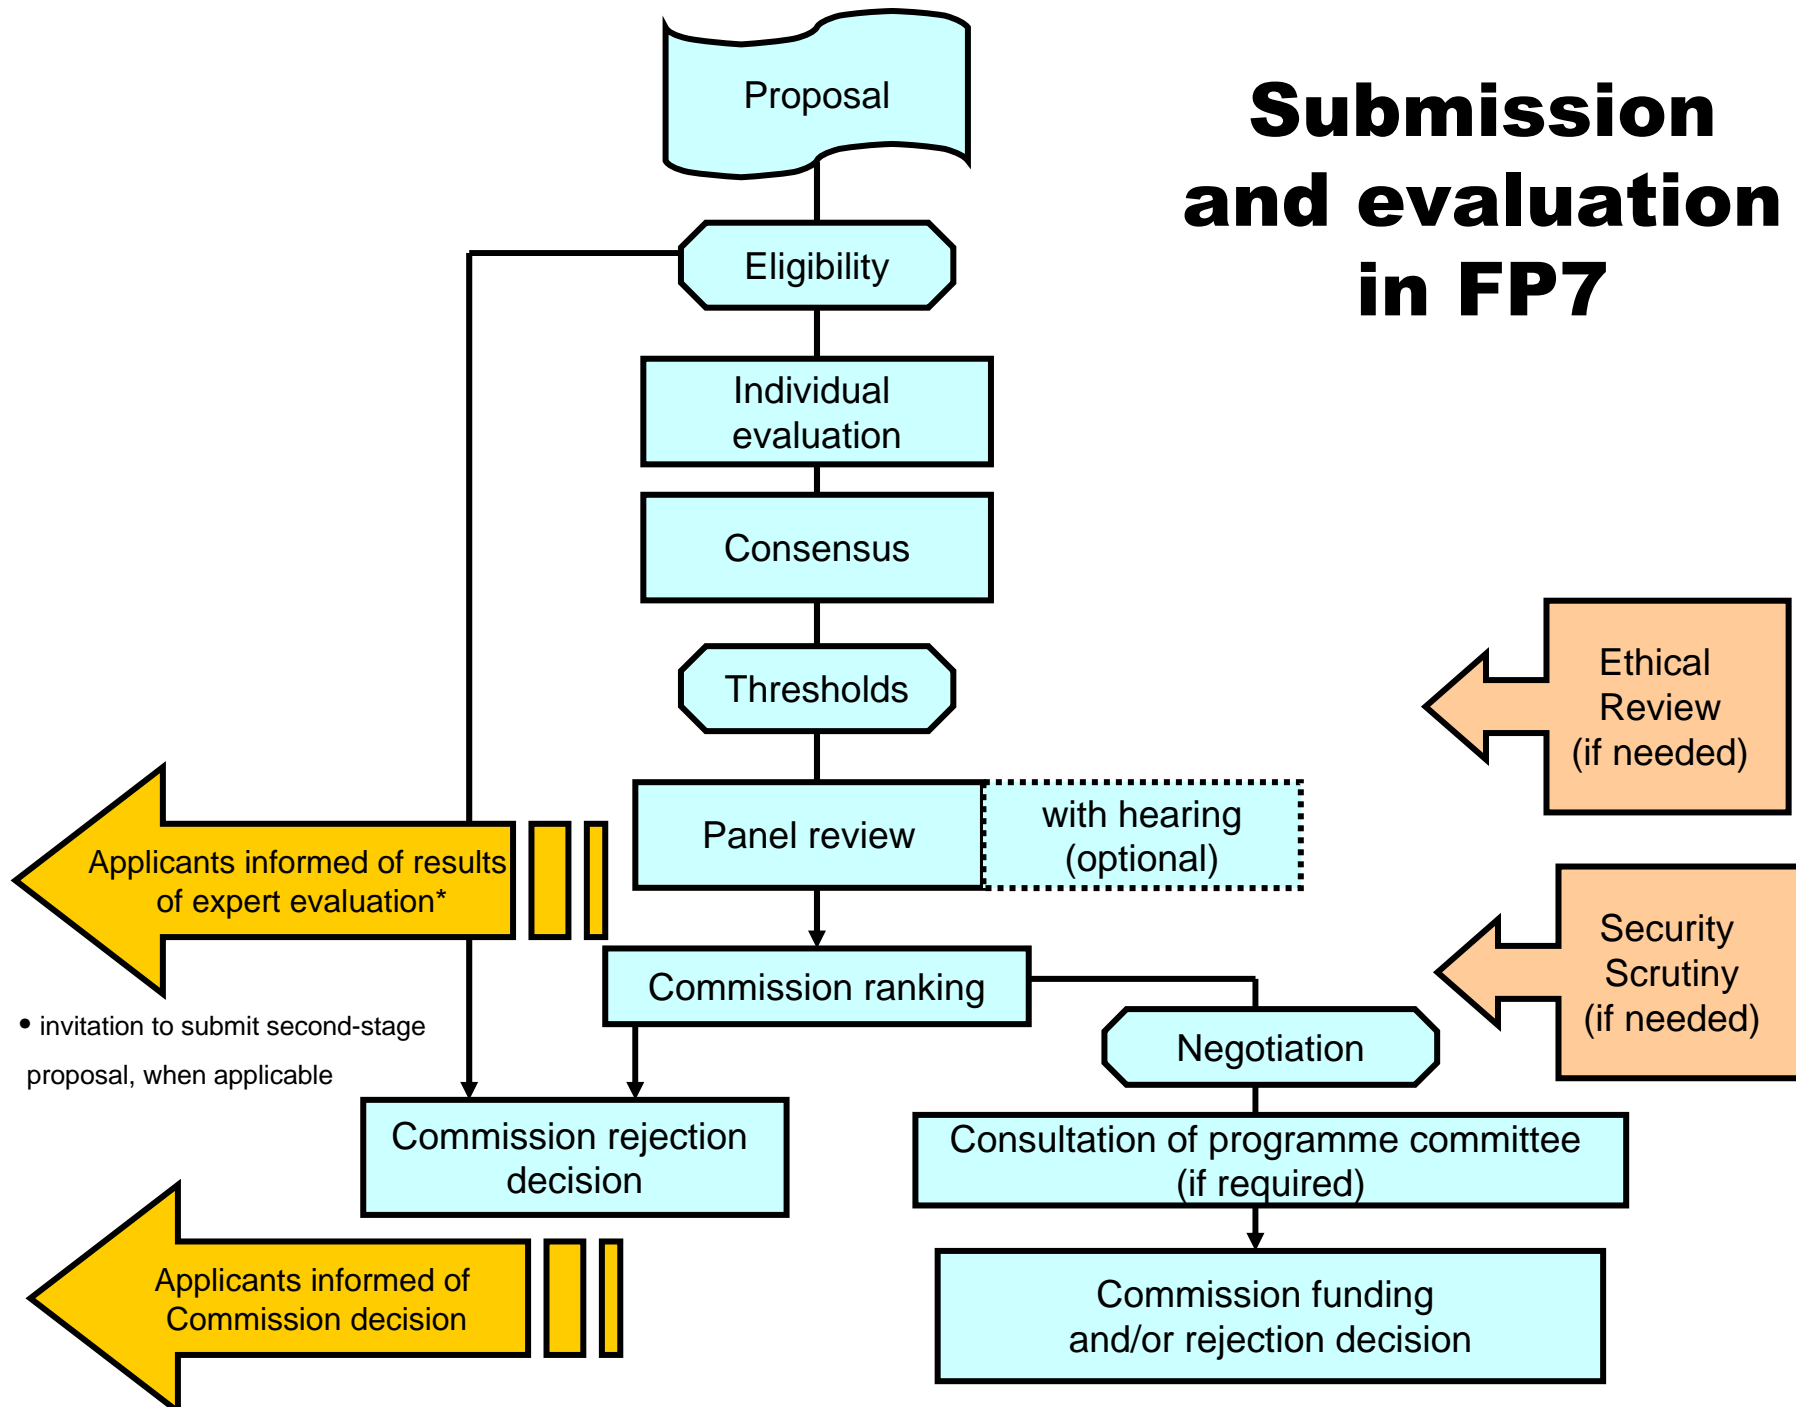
Submission and evaluation in FP7

Proposal

Eligibility

Individual evaluation

Consensus

Thresholds

Panel review

with hearing (optional)

Ethical Review (if needed)

Applicants informed of results of expert evaluation*

• invitation to submit second-stage proposal, when applicable

Commission ranking

Security Scrutiny (if needed)

Negotiation

Commission rejection decision

Consultation of programme committee (if required)

Applicants informed of Commission decision

Commission funding and/or rejection decision